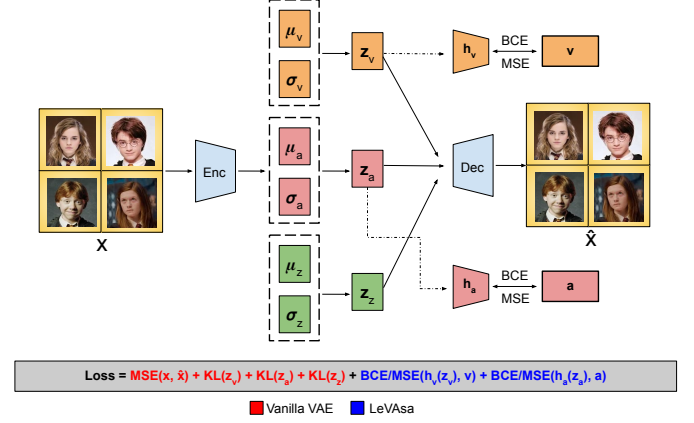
$\mu_v$

$\sigma_v$

$z_v$

$h_v$

BCE

MSE

v

$\mu_a$

$\sigma_a$

$z_a$

Enc

Dec

X

$\hat{X}$

$\mu_z$

$\sigma_z$

$z_z$

$h_a$

BCE

MSE

a

Loss = MSE(x, $\hat{x}$) + KL($z_v$) + KL($z_a$) + KL($z_z$) + BCE/MSE($h_v$($z_v$), v) + BCE/MSE($h_a$($z_a$), a)

Vanilla VAE LeVAsa